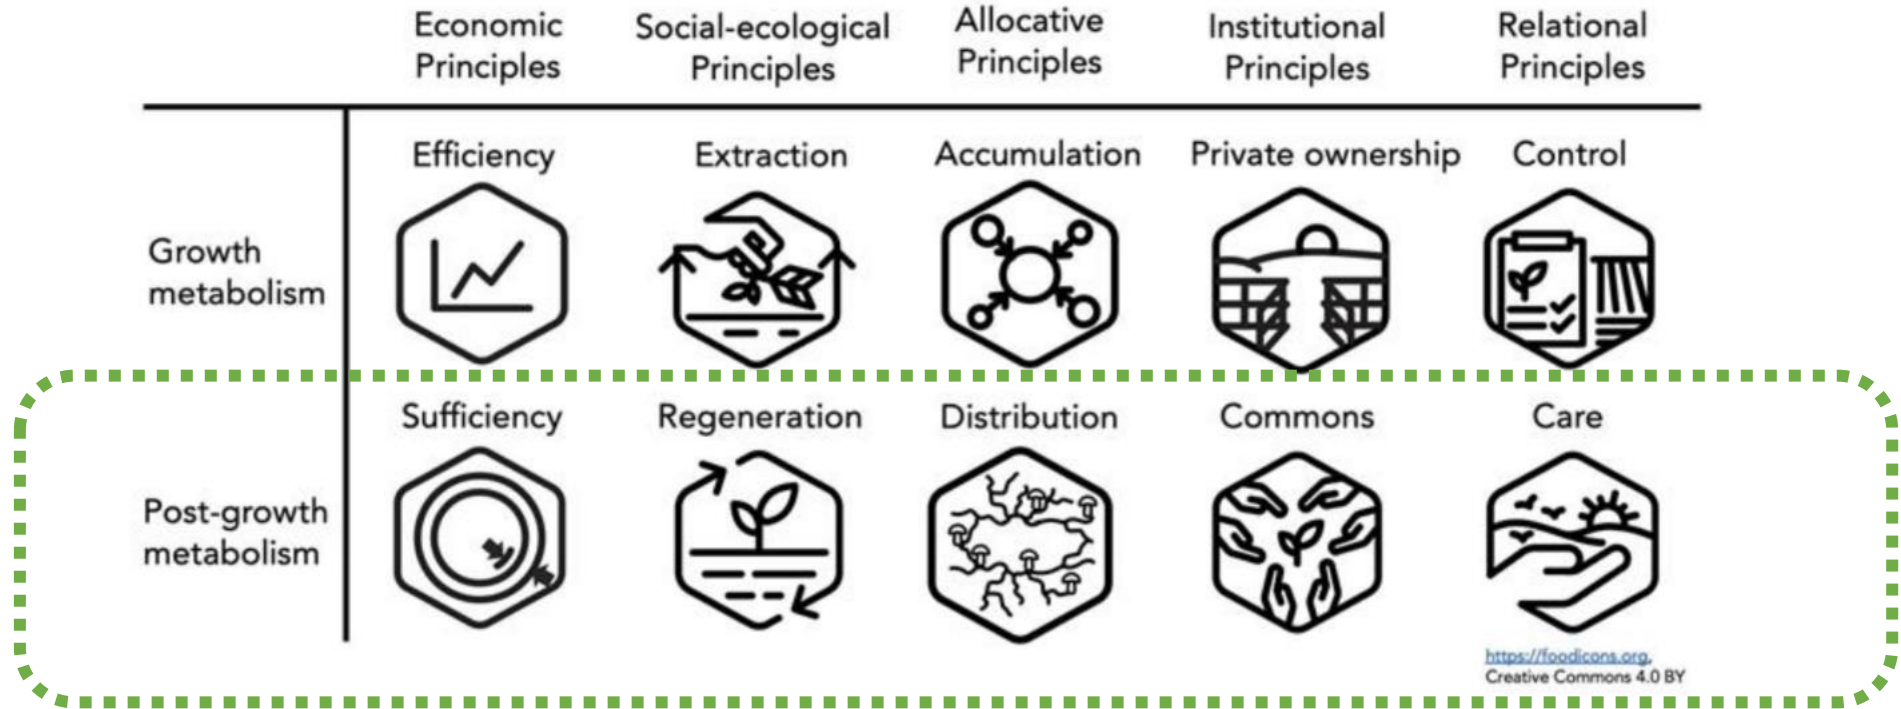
|  | Economic Principles | Social-ecological Principles | Allocative Principles | Institutional Principles | Relational Principles |
|---|---|---|---|---|---|
| Growth metabolism | Efficiency | Extraction | Accumulation | Private ownership | Control |
| Post-growth metabolism | Sufficiency | Regeneration | Distribution | Commons | Care |

https://foodicons.org, Creative Commons 4.0 BY